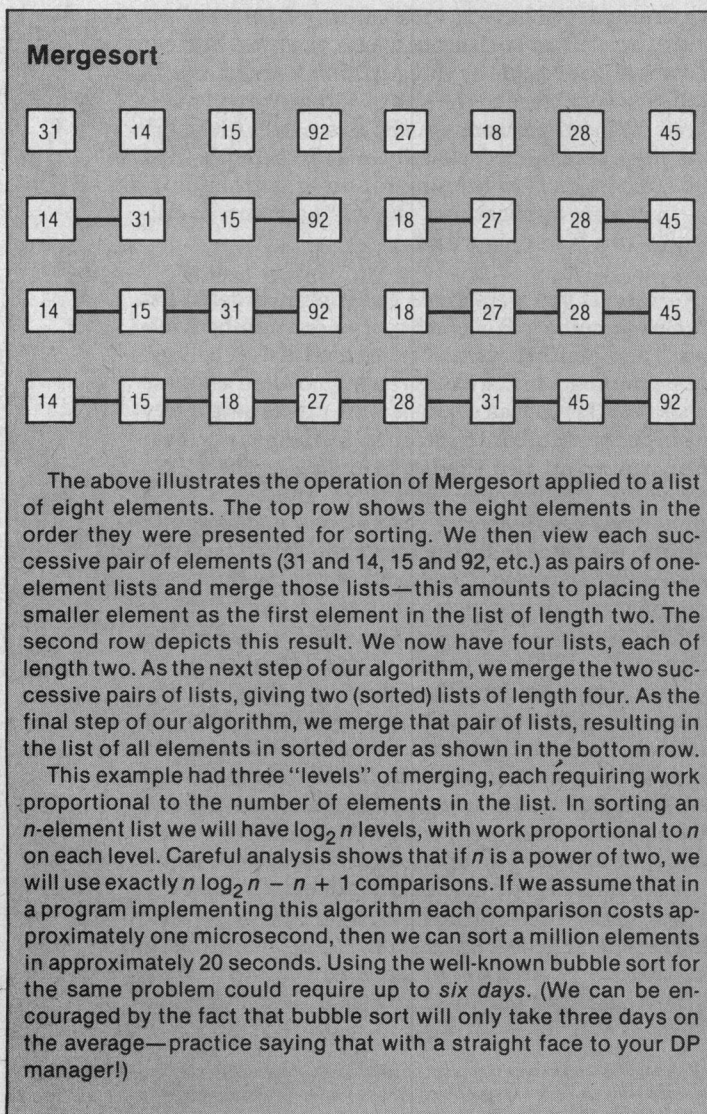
Mergesort

31 14 15 92 27 18 28 45

14 31 15 92 18 27 28 45

14 15 31 92 18 27 28 45

14 15 18 27 28 31 45 92

The above illustrates the operation of Mergesort applied to a list of eight elements. The top row shows the eight elements in the order they were presented for sorting. We then view each successive pair of elements (31 and 14, 15 and 92, etc.) as pairs of one-element lists and merge those lists—this amounts to placing the smaller element as the first element in the list of length two. The second row depicts this result. We now have four lists, each of length two. As the next step of our algorithm, we merge the two successive pairs of lists, giving two (sorted) lists of length four. As the final step of our algorithm, we merge that pair of lists, resulting in the list of all elements in sorted order as shown in the bottom row.

This example had three "levels" of merging, each requiring work proportional to the number of elements in the list. In sorting an $n$-element list we will have $\log_2 n$ levels, with work proportional to $n$ on each level. Careful analysis shows that if $n$ is a power of two, we will use exactly $n \log_2 n - n + 1$ comparisons. If we assume that in a program implementing this algorithm each comparison costs approximately one microsecond, then we can sort a million elements in approximately 20 seconds. Using the well-known bubble sort for the same problem could require up to *six days*. (We can be encouraged by the fact that bubble sort will only take three days on the average—practice saying that with a straight face to your DP manager!)